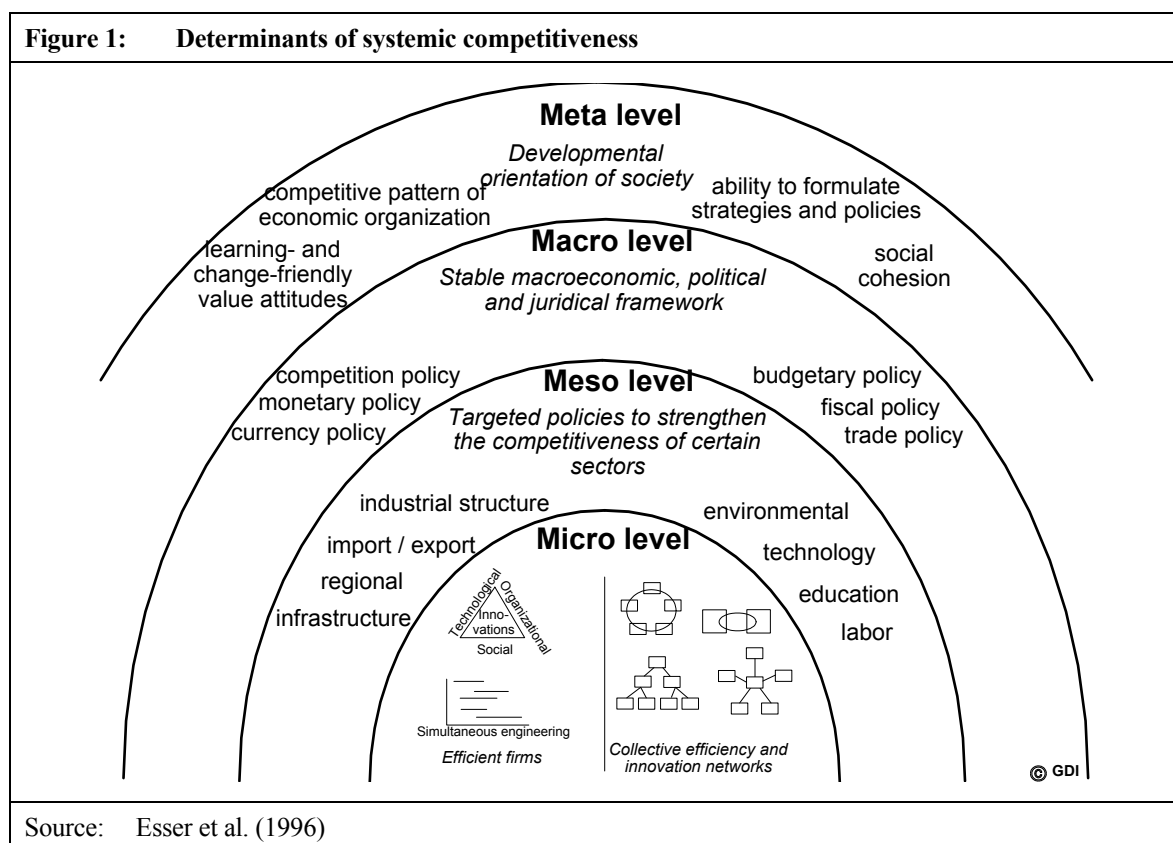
Figure 1: Determinants of systemic competitiveness

Meta level

Developmental orientation of society

competitive pattern of economic organization

ability to formulate strategies and policies

learning- and change-friendly value attitudes

social cohesion

Macro level

Stable macroeconomic, political and juridical framework

competition policy
monetary policy
currency policy

budgetary policy
fiscal policy
trade policy

Meso level

Targeted policies to strengthen the competitiveness of certain sectors

industrial structure
import / export
regional
infrastructure

environmental
technology
education
labor

Micro level

Technological
Organizational
Inno-vations
Social

Simultaneous engineering
Efficient firms

Collective efficiency and innovation networks

© GDI

Source: Esser et al. (1996)